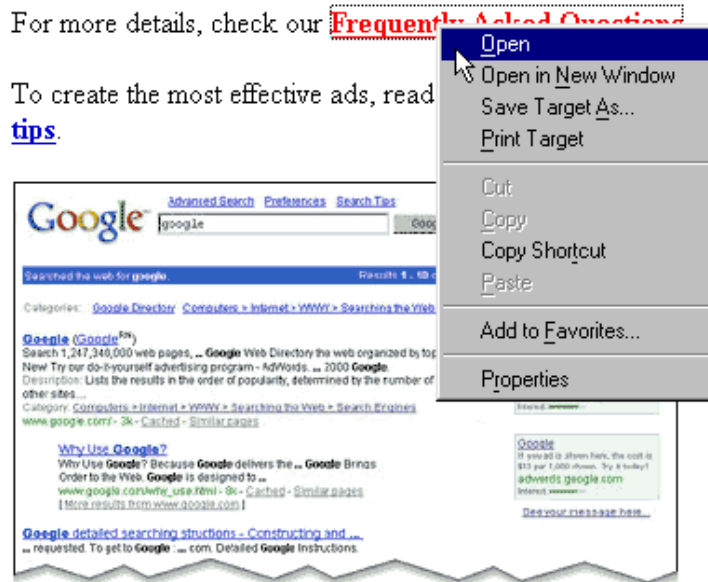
For more details, check our Frequently Asked Questions

To create the most effective ads, read tips.

Open
Open in New Window
Save Target As...
Print Target
Cut
Copy
Copy Shortcut
Paste
Add to Favorites...
Properties

Google
Advanced Search Preferences Search Tips
google
Searched the web for google. Results 1 - 10 o
Categories: Google Directory Computers > Internet > WWW > Searching the Web
Google (GoogleFN)
Search 1,247,340,000 web pages, ... Google Web Directory the web organized by top
New Try our do-it-yourself advertising program - AdWords. ... 2000 Google.
Description: Lists the results in the order of popularity, determined by the number of other sites...
Category: Computers > Internet > WWW > Searching the Web > Search Engines
www.google.com/ - 3k - Cached - Similar pages
Why Use Google?
Why Use Google? Because Google delivers the ... Google Brings Order to the Web. Google is designed to ...
www.google.com/why_use.html - 8k - Cached - Similar pages
[ More results from www.google.com ]
Google detailed searching structions - Constructing and ...
... requested. To get to Google : ... com. Detailed Google Instructions.
Google
If you ad is shown here, the cost is $13 per 1,000 shown. Try it today!
adwords.google.com
Interest:
See your message here...